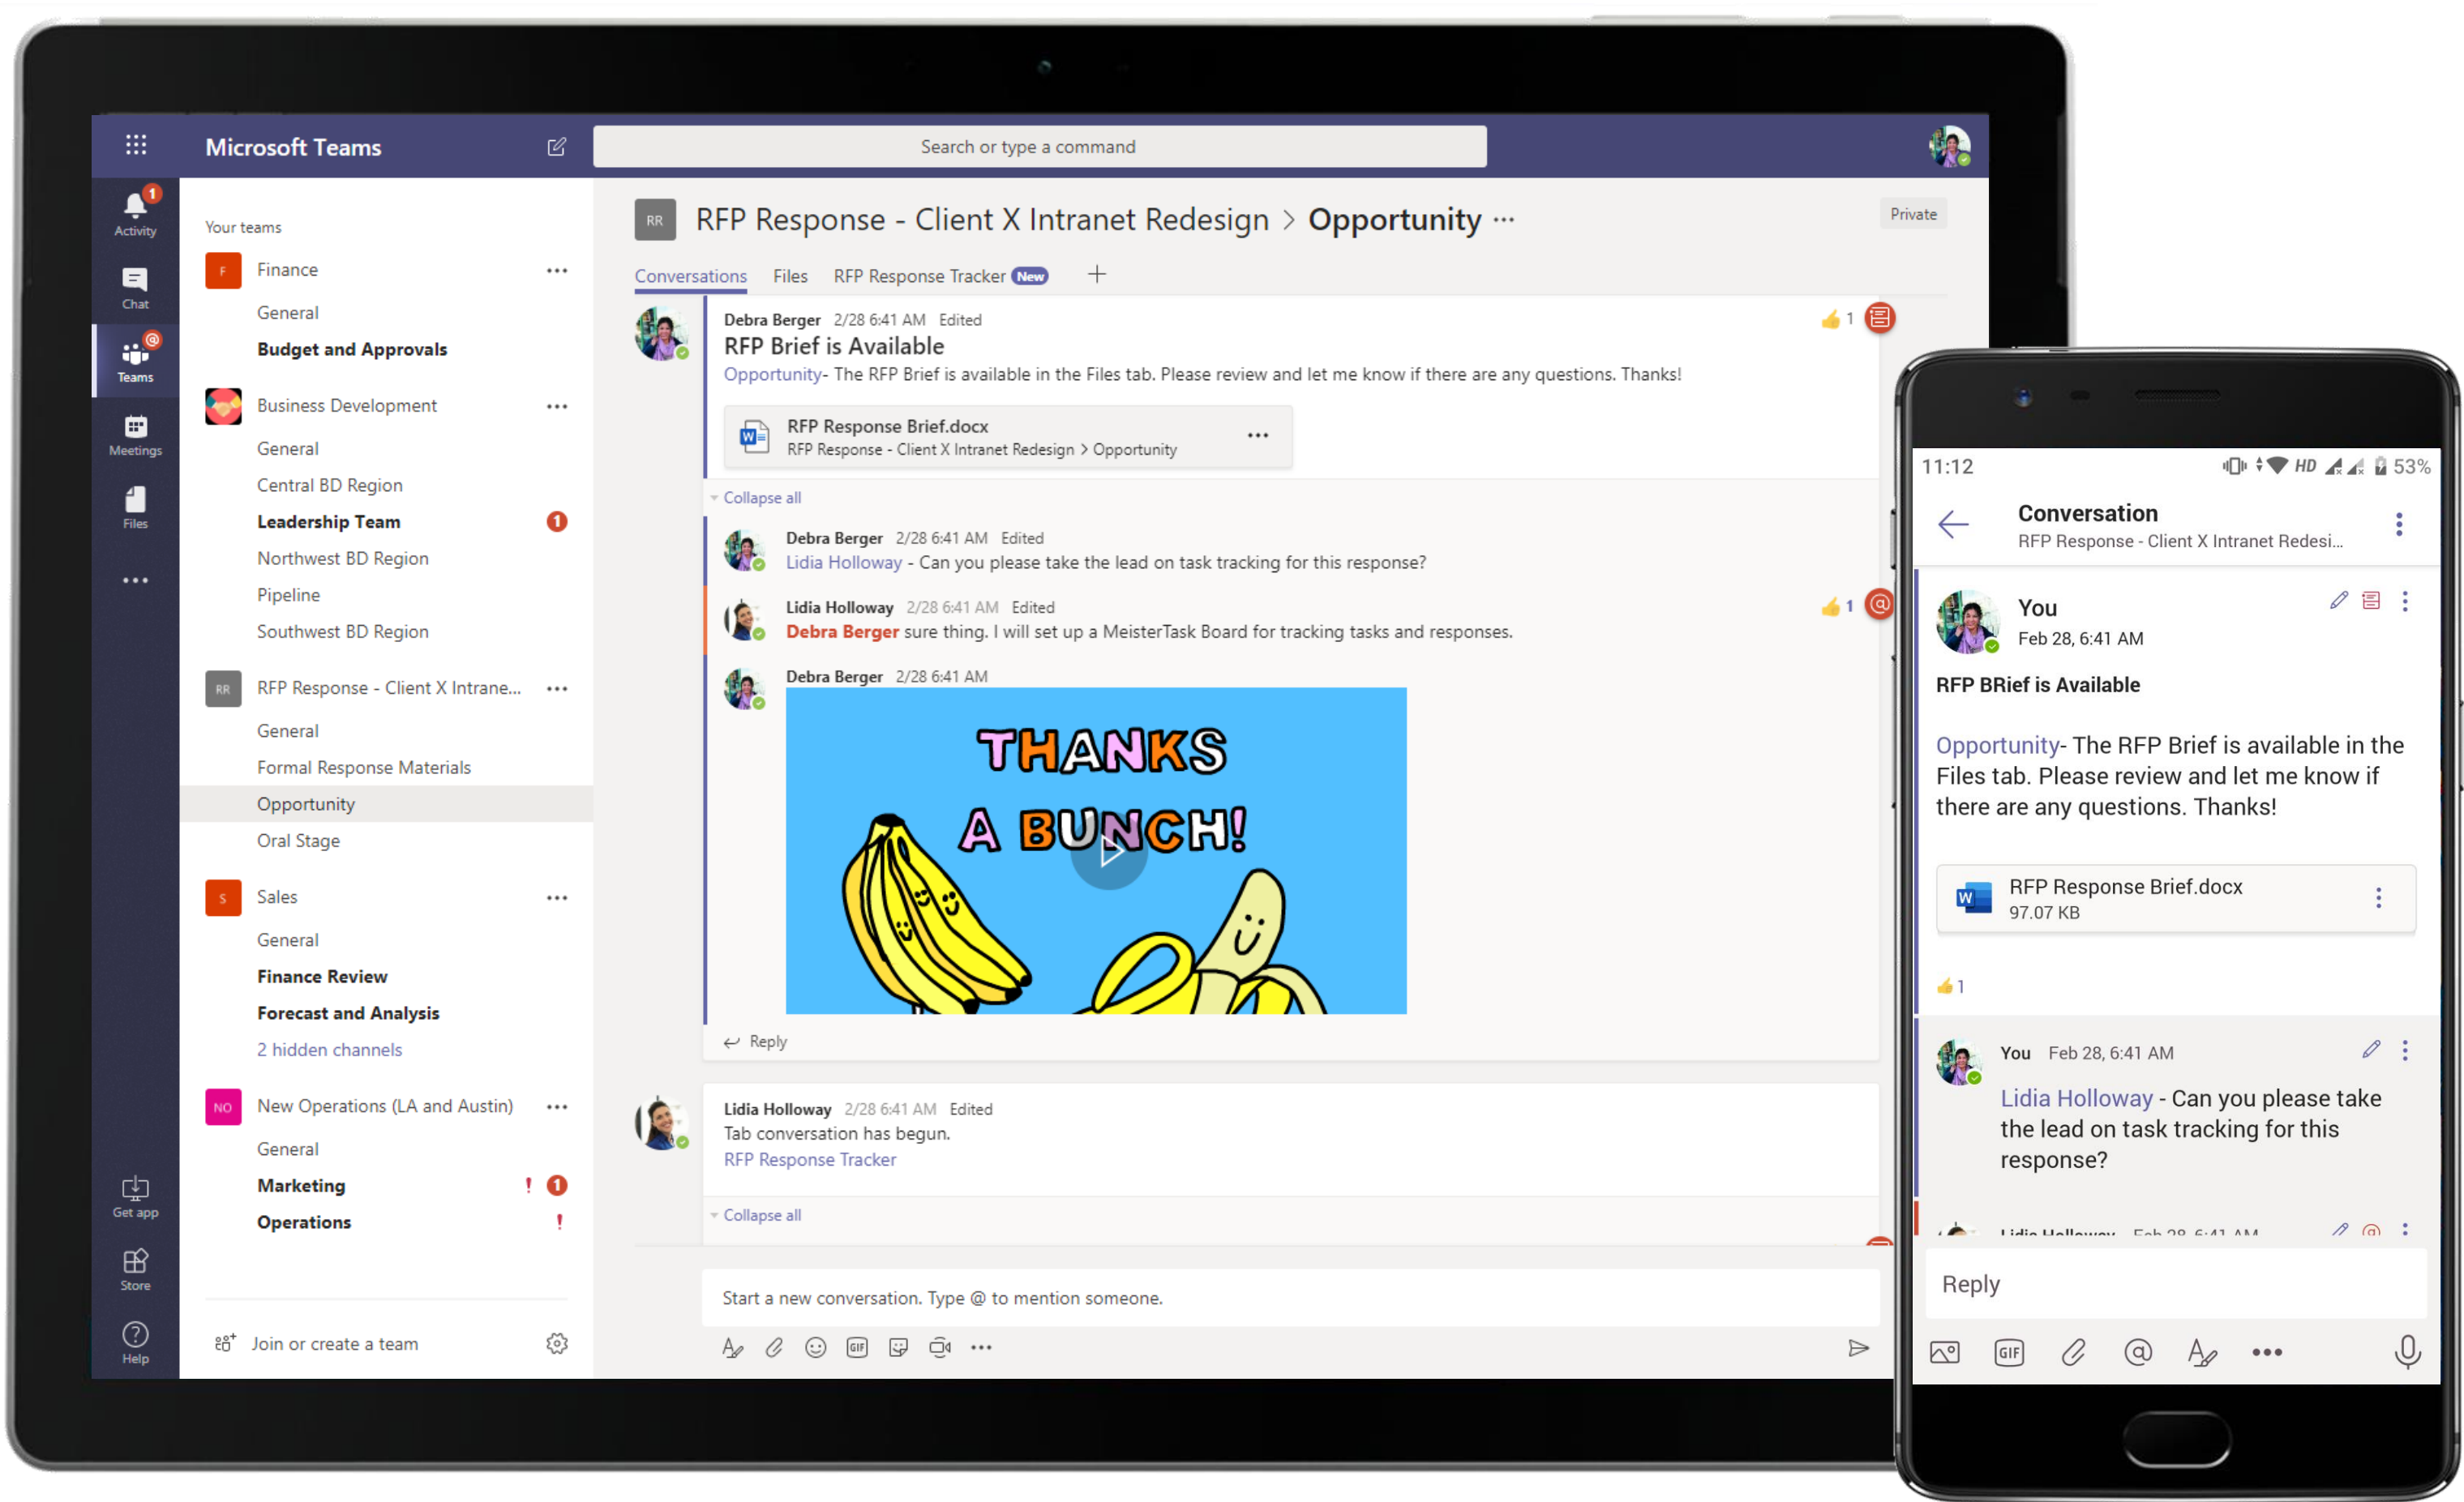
Microsoft Teams

Search or type a command

Activity
Chat
Teams
Meetings
Files
...
Get app
Store
Help

Your teams

Finance
General
Budget and Approvals

Business Development
General
Central BD Region
Leadership Team
Northwest BD Region
Pipeline
Southwest BD Region

RFP Response - Client X Intrane...
General
Formal Response Materials
Opportunity
Oral Stage

Sales
General
Finance Review
Forecast and Analysis
2 hidden channels

New Operations (LA and Austin)
General
Marketing
Operations

Join or create a team

RFP Response - Client X Intranet Redesign > Opportunity ...
Private

Conversations Files RFP Response Tracker New +

Debra Berger 2/28 6:41 AM Edited
RFP Brief is Available
Opportunity- The RFP Brief is available in the Files tab. Please review and let me know if there are any questions. Thanks!

RFP Response Brief.docx
RFP Response - Client X Intranet Redesign > Opportunity

Collapse all

Debra Berger 2/28 6:41 AM Edited
Lidia Holloway - Can you please take the lead on task tracking for this response?

Lidia Holloway 2/28 6:41 AM Edited
Debra Berger sure thing. I will set up a MeisterTask Board for tracking tasks and responses.

Debra Berger 2/28 6:41 AM
THANKS A BUNCH!

Reply

Lidia Holloway 2/28 6:41 AM Edited
Tab conversation has begun.
RFP Response Tracker

Collapse all

Start a new conversation. Type @ to mention someone.

11:12 HD 53%
Conversation
RFP Response - Client X Intranet Redesi...

You
Feb 28, 6:41 AM
RFP BRief is Available

Opportunity- The RFP Brief is available in the Files tab. Please review and let me know if there are any questions. Thanks!

RFP Response Brief.docx
97.07 KB

1

You Feb 28, 6:41 AM
Lidia Holloway - Can you please take the lead on task tracking for this response?

Lidia Holloway Feb 28, 6:41 AM

Reply